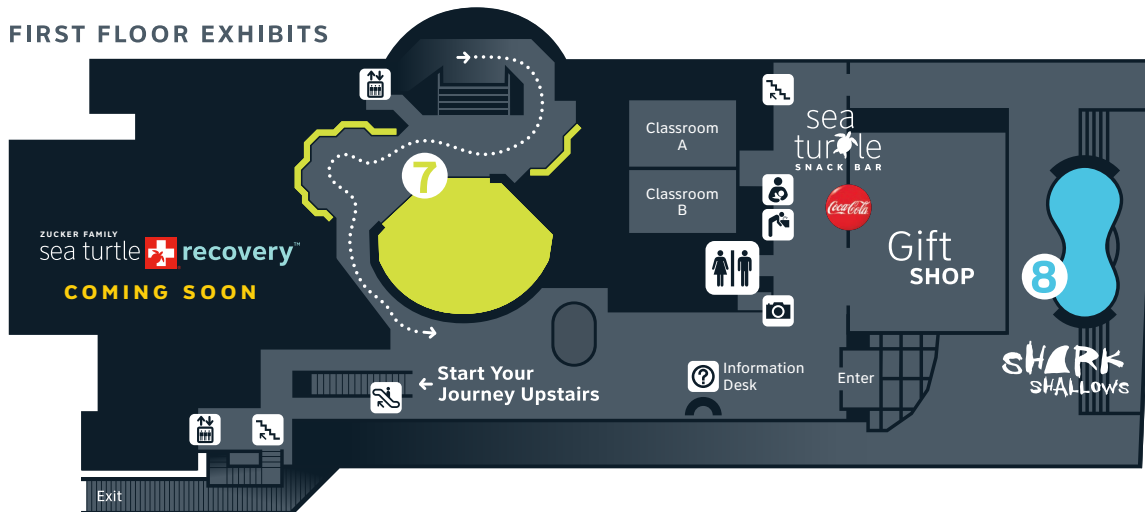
FIRST FLOOR EXHIBITS

Classroom A

Classroom B

sea turtle SNACK BAR

Coca-Cola

Gift SHOP

7

8

ZUCKER FAMILY sea turtle recovery™

COMING SOON

Start Your Journey Upstairs

Information Desk

Enter

SHARK SHALLOWS

Exit